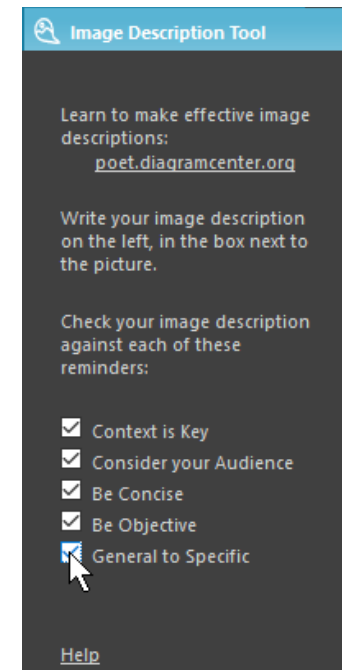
Image Description Tool

Learn to make effective image descriptions:
poet.diagramcenter.org

Write your image description on the left, in the box next to the picture.

Check your image description against each of these reminders:

☑ Context is Key
☑ Consider your Audience
☑ Be Concise
☑ Be Objective
☑ General to Specific

Help